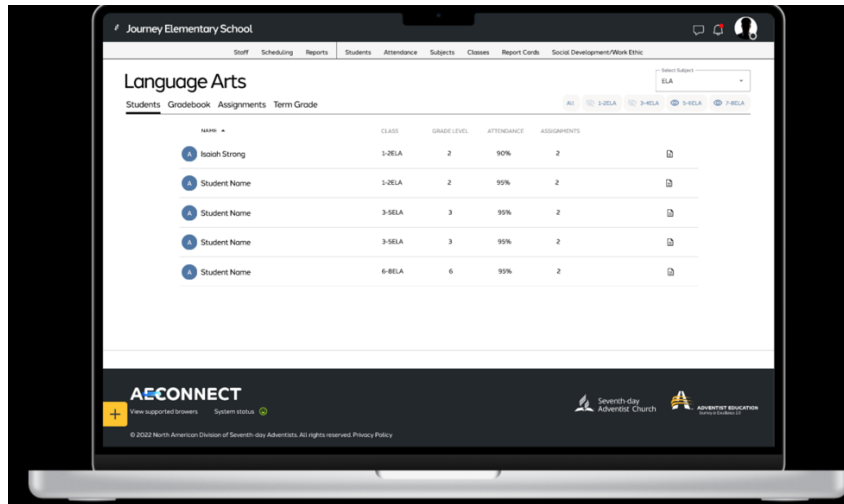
Journey Elementary School

Staff Scheduling Reports Students Attendance Subjects Classes Report Cards Social Development/Work Ethic

Language Arts

Select Subject
ELA

Students Gradebook Assignments Term Grade

All 1-2ELA 3-4ELA 5-6ELA 7-8ELA

| NAME ▲ | CLASS | GRADE LEVEL | ATTENDANCE | ASSIGNMENTS |
|---|---|---|---|---|
| A Isaiah Strong | 1-2ELA | 2 | 90% | 2 |
| A Student Name | 1-2ELA | 2 | 95% | 2 |
| A Student Name | 3-5ELA | 3 | 95% | 2 |
| A Student Name | 3-5ELA | 3 | 95% | 2 |
| A Student Name | 6-8ELA | 6 | 95% | 2 |

AECONNECT
View supported browsers System status

Seventh-day Adventist Church
ADVENTIST EDUCATION

© 2022 North American Division of Seventh-day Adventists. All rights reserved. Privacy Policy